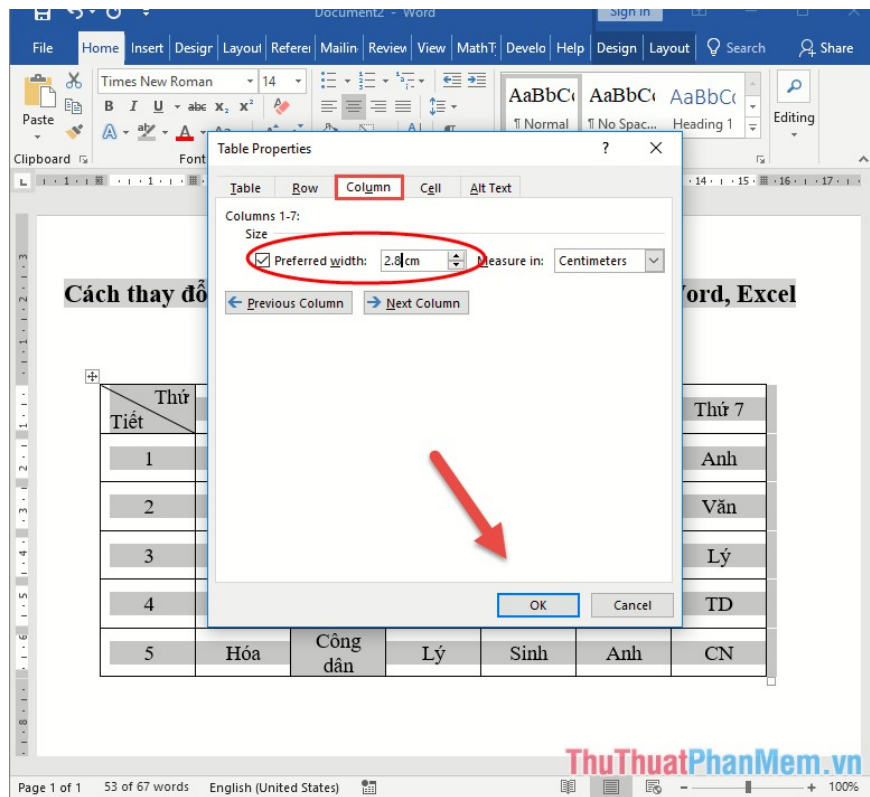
Document2 - Word
Sign in

File Home Insert Design Layout References Mailings Review View MathType Developer Help Design Layout Search Share

Times New Roman 14
B I U abc $x_2$ $x^2$
AaBbCc AaBbCc AaBbCc
¶ Normal ¶ No Spac... Heading 1
Paste
Editing
Clipboard Font

Table Properties ? ×
Table Row Column Cell Alt Text
Columns 1-7:
Size
Preferred width: 2.8 cm Measure in: Centimeters
Previous Column Next Column
OK Cancel

Cách thay đổ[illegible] Word, Excel

| Thứ Tiết | | | | | | Thứ 7 |
|---|---|---|---|---|---|---|
| 1 | | | | | | Anh |
| 2 | | | | | | Văn |
| 3 | | | | | | Lý |
| 4 | | | | | | TD |
| 5 | Hóa | Công dân | Lý | Sinh | Anh | CN |

Page 1 of 1 53 of 67 words English (United States) 100%

ThuThuatPhanMem.vn